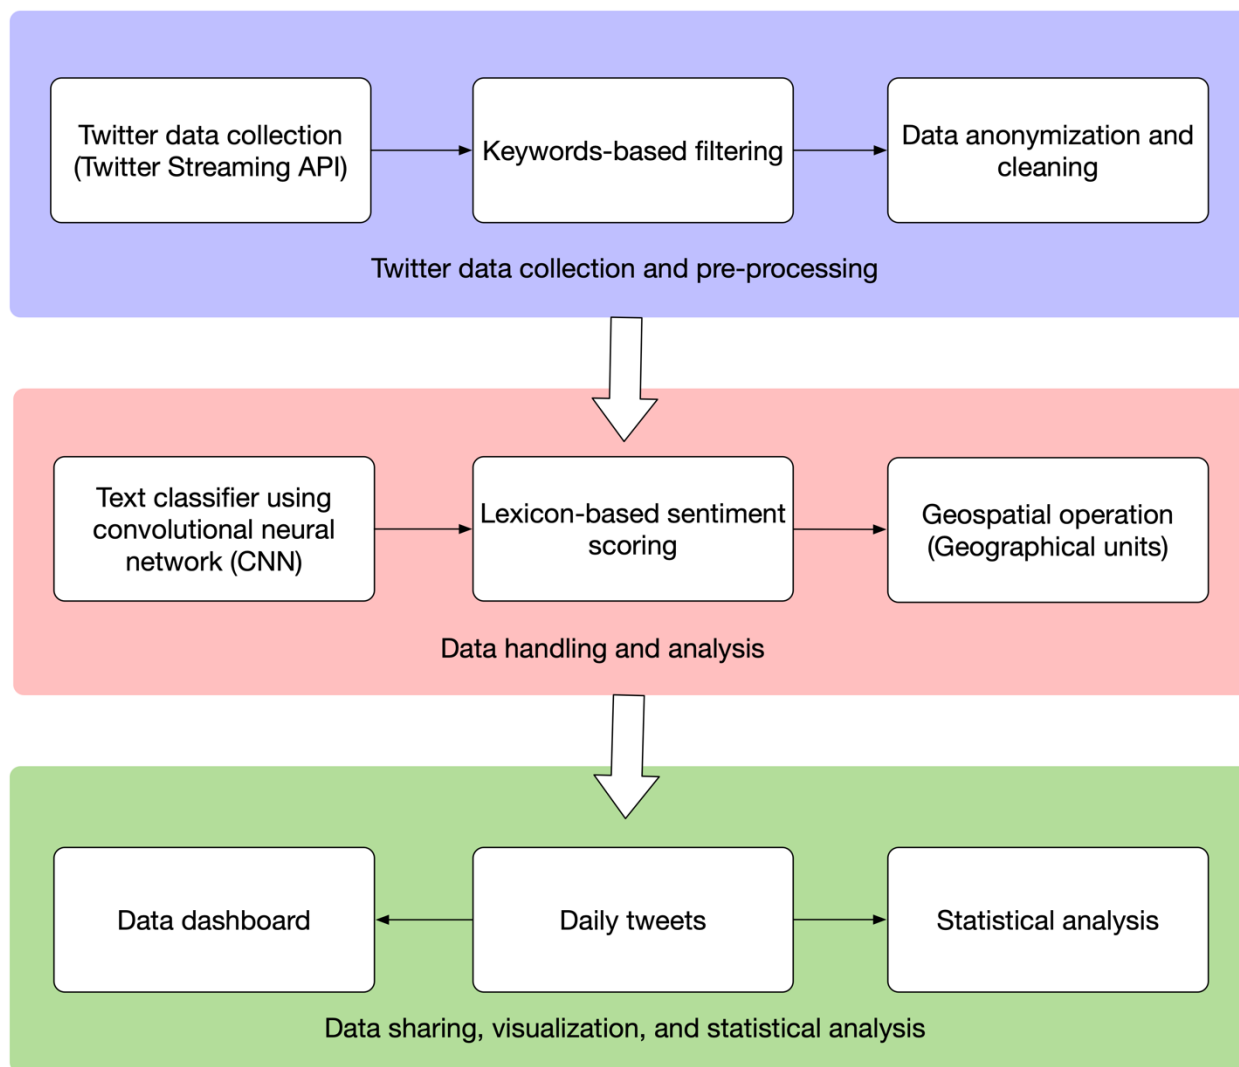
Twitter data collection (Twitter Streaming API)

Keywords-based filtering

Data anonymization and cleaning

Twitter data collection and pre-processing

Text classifier using convolutional neural network (CNN)

Lexicon-based sentiment scoring

Geospatial operation (Geographical units)

Data handling and analysis

Data dashboard

Daily tweets

Statistical analysis

Data sharing, visualization, and statistical analysis